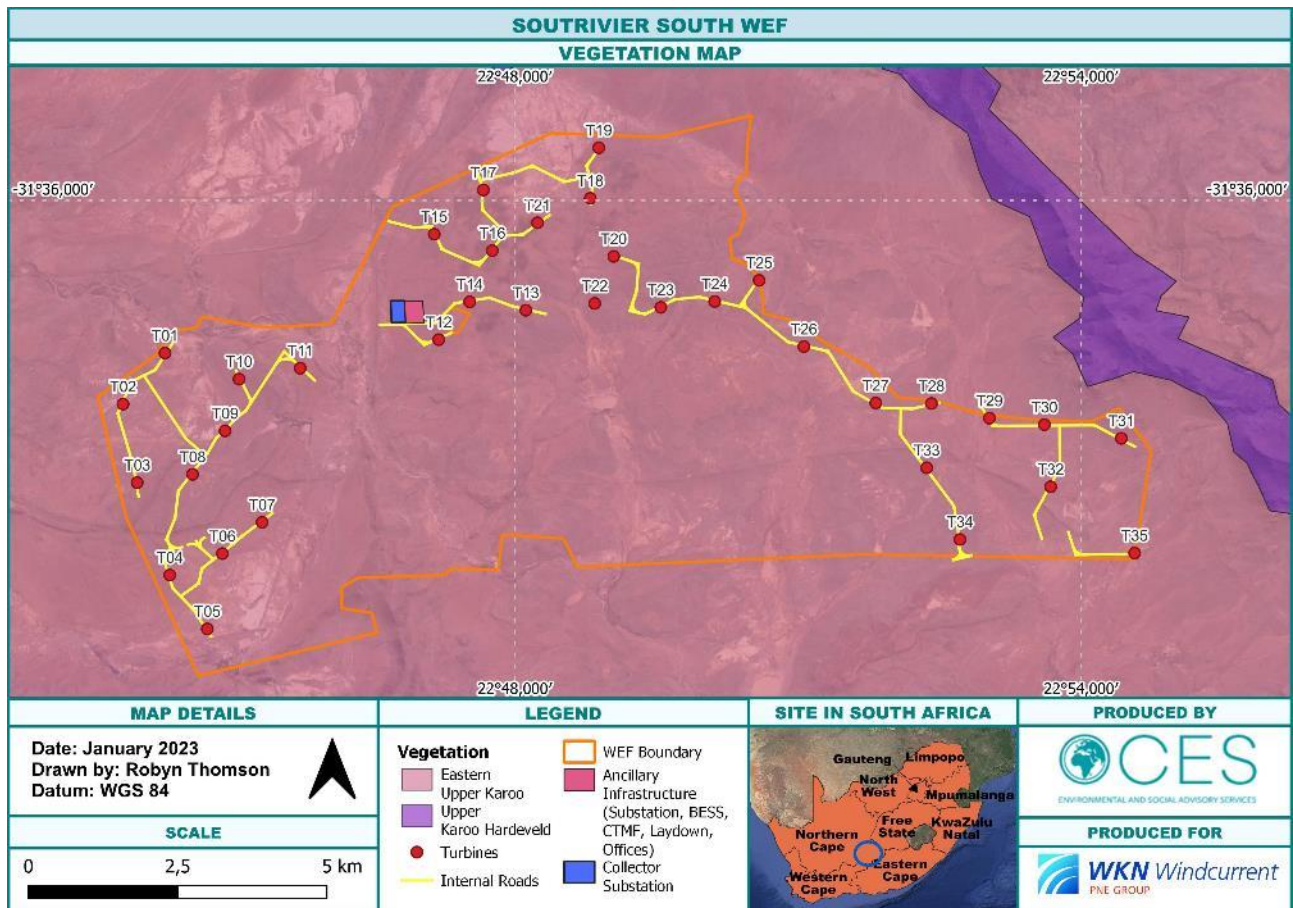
SOUTRIVIER SOUTH WEF
VEGETATION MAP

22°48,000′
22°54,000′
-31°36,000′
-31°36,000′

T19
T17
T18
T21
T15
T16
T20
T25
T14
T13
T22
T23
T24
T12
T26
T01
T10
T11
T02
T27
T28
T29
T30
T31
T09
T08
T33
T03
T32
T07
T06
T34
T35
T04
T05

22°48,000′
22°54,000′

MAP DETAILS
Date: January 2023
Drawn by: Robyn Thomson
Datum: WGS 84

SCALE
0 2,5 5 km

LEGEND
Vegetation
Eastern Upper Karoo
Upper Karoo Hardeveld
Turbines
Internal Roads
WEF Boundary
Ancillary Infrastructure (Substation, BESS, CTMF, Laydown, Offices)
Collector Substation

SITE IN SOUTH AFRICA
Gauteng
Limpopo
North West
Mpumalanga
Northern Cape
Free State
KwaZulu Natal
Eastern Cape
Western Cape

PRODUCED BY
CES
ENVIRONMENTAL AND SOCIAL ADVISORY SERVICES

PRODUCED FOR
WKN Windcurrent
PNE GROUP